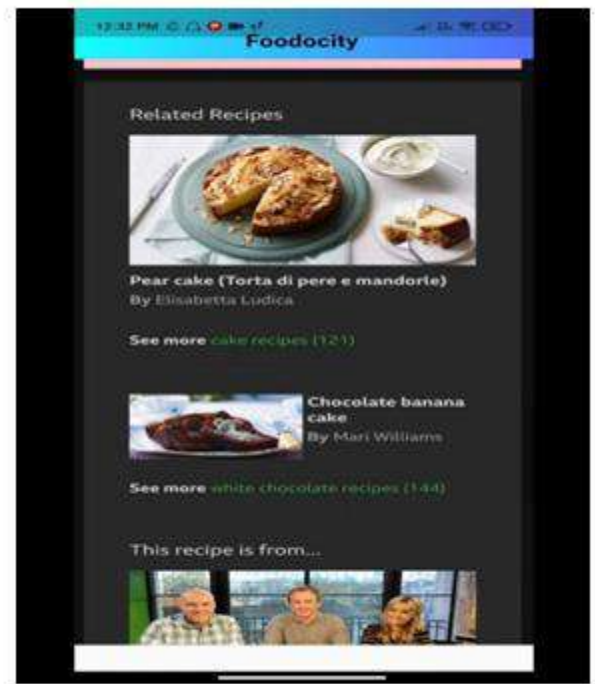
12:32 PM

Foodocity

Related Recipes

Pear cake (Torta di pere e mandorle)
By Elisabetta Ludica

See more cake recipes (121)

Chocolate banana cake
By Mari Williams

See more white chocolate recipes (144)

This recipe is from...